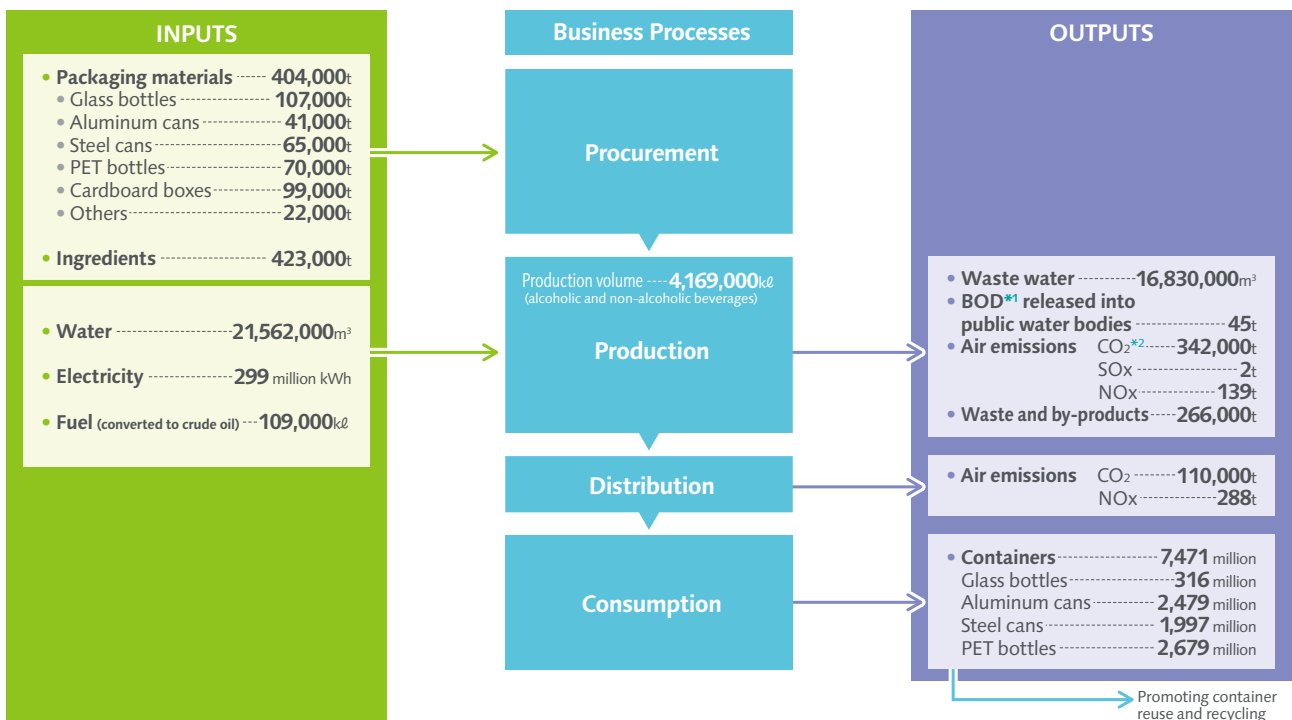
INPUTS

• Packaging materials 404,000t
• Glass bottles 107,000t
• Aluminum cans 41,000t
• Steel cans 65,000t
• PET bottles 70,000t
• Cardboard boxes 99,000t
• Others 22,000t

• Ingredients 423,000t

• Water 21,562,000$m^3$

• Electricity 299 million kWh

• Fuel (converted to crude oil) 109,000kℓ

Business Processes

Procurement

Production volume 4,169,000kℓ (alcoholic and non-alcoholic beverages)

Production

Distribution

Consumption

OUTPUTS

• Waste water 16,830,000$m^3$
• BOD*1 released into public water bodies 45t
• Air emissions $CO_2$*2 342,000t
SOx 2t
NOx 139t
• Waste and by-products 266,000t

• Air emissions $CO_2$ 110,000t
NOx 288t

• Containers 7,471 million
Glass bottles 316 million
Aluminum cans 2,479 million
Steel cans 1,997 million
PET bottles 2,679 million

Promoting container reuse and recycling